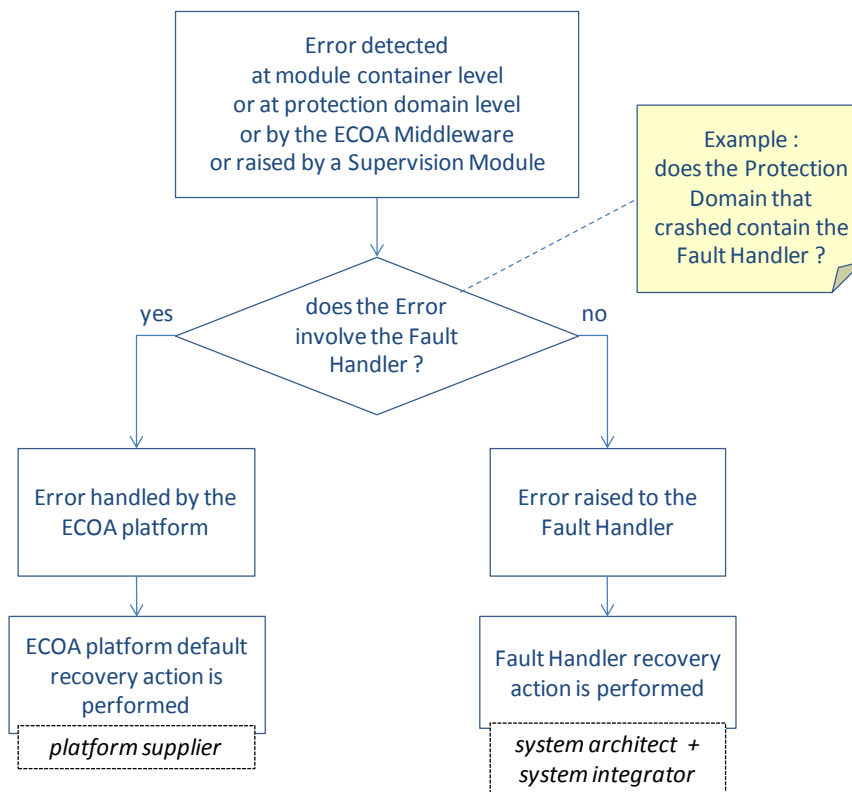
Error detected at module container level or at protection domain level or by the ECOA Middleware or raised by a Supervision Module

Example : does the Protection Domain that crashed contain the Fault Handler ?

does the Error involve the Fault Handler ?

yes

no

Error handled by the ECOA platform

Error raised to the Fault Handler

ECOA platform default recovery action is performed

platform supplier

Fault Handler recovery action is performed

system architect + system integrator